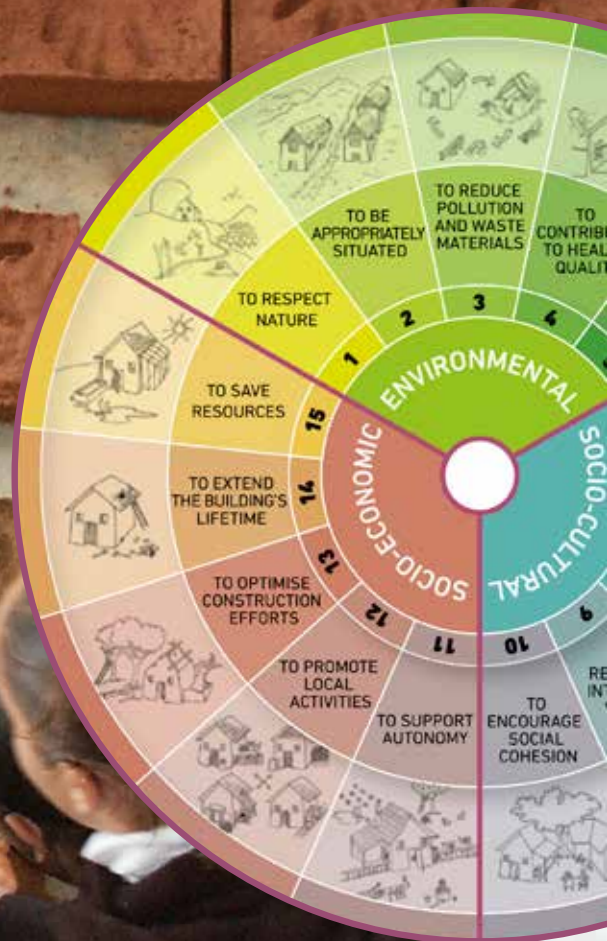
TO BE APPROPRIATELY SITUATED

TO REDUCE POLLUTION AND WASTE MATERIALS

TO CONTRIB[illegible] TO HEAL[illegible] QUALIT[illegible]

TO RESPECT NATURE

1

2

3

4

ENVIRONMENTAL

TO SAVE RESOURCES

15

TO EXTEND THE BUILDING'S LIFETIME

14

SOCIO-ECONOMIC

SOCIO-CULTURAL

13

TO OPTIMISE CONSTRUCTION EFFORTS

12

11

10

9

TO PROMOTE LOCAL ACTIVITIES

TO SUPPORT AUTONOMY

TO ENCOURAGE SOCIAL COHESION

RE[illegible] INT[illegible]